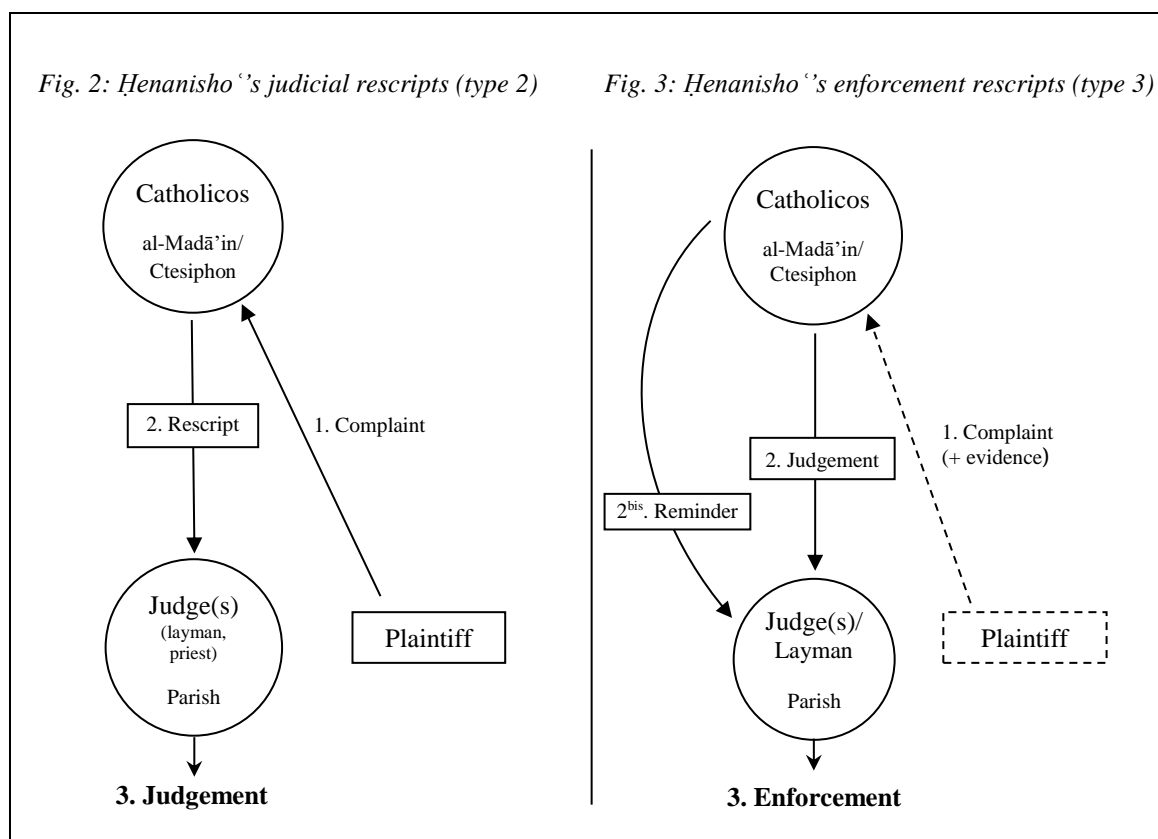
Fig. 2: Ḥenanishoʿ's judicial rescripts (type 2)

Catholicos

al-Madā'in/ Ctesiphon

2. Rescript

1. Complaint

Judge(s)
(layman, priest)

Parish

Plaintiff

3. Judgement

Fig. 3: Ḥenanishoʿ's enforcement rescripts (type 3)

Catholicos

al-Madā'in/ Ctesiphon

1. Complaint (+ evidence)

2. Judgement

$2^{bis}$. Reminder

Judge(s)/ Layman

Parish

Plaintiff

3. Enforcement